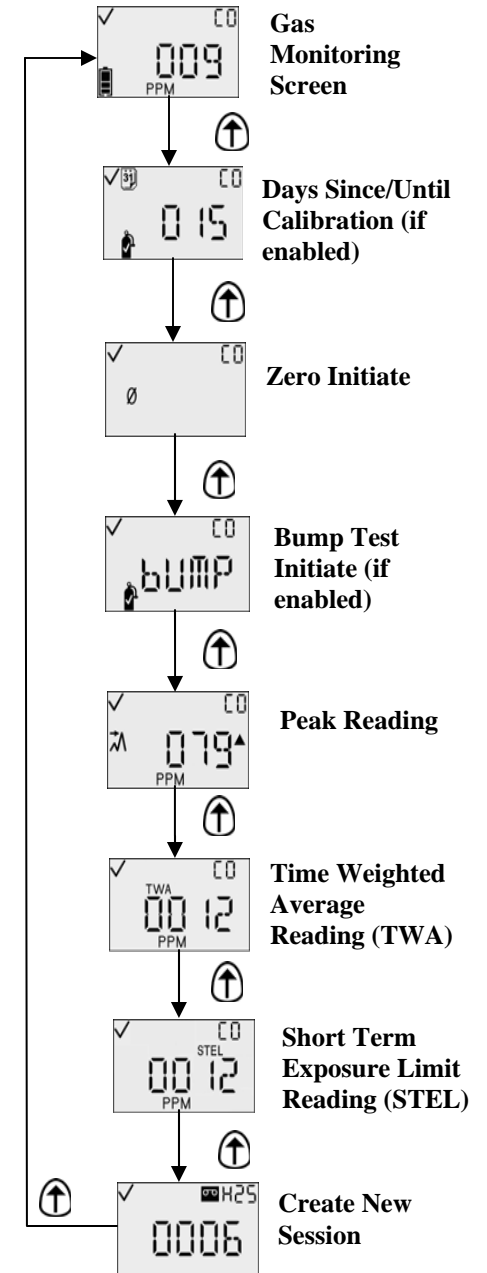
✓ CO
009
PPM

Gas Monitoring Screen

✓ 31 CO
015

Days Since/Until Calibration (if enabled)

✓ CO
Ø

Zero Initiate

✓ CO
bUMP

Bump Test Initiate (if enabled)

✓ CO
079
PPM

Peak Reading

✓ CO
TWA
0012
PPM

Time Weighted Average Reading (TWA)

✓ CO
STEL
0012
PPM

Short Term Exposure Limit Reading (STEL)

✓ H2S
0006

Create New Session